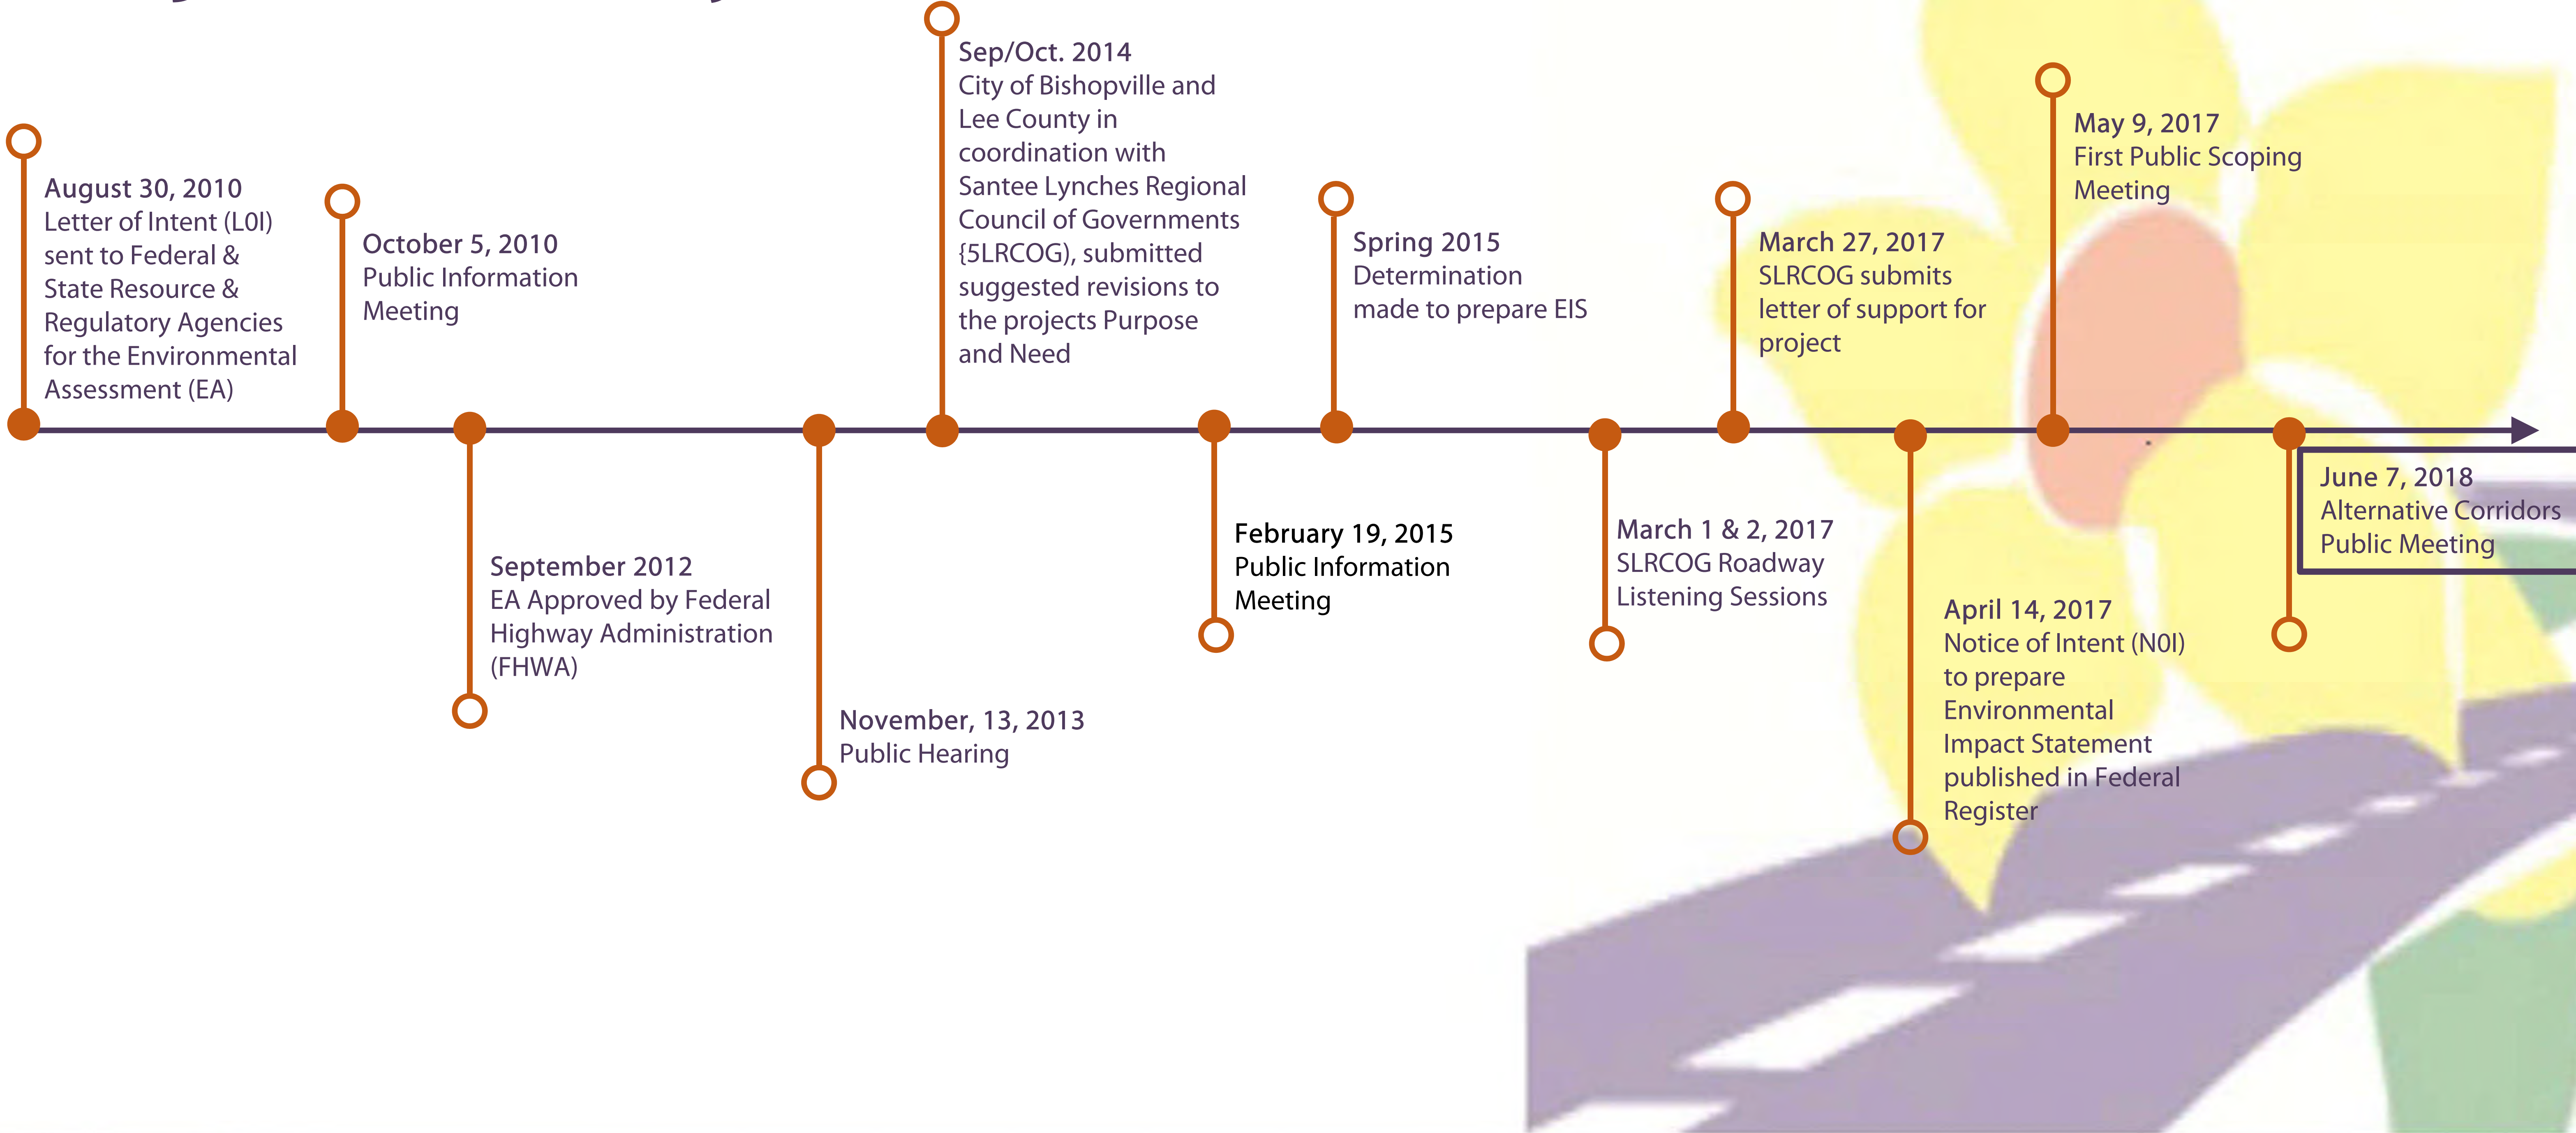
August 30, 2010
Letter of Intent (L0I) sent to Federal & State Resource & Regulatory Agencies for the Environmental Assessment (EA)

October 5, 2010
Public Information Meeting

September 2012
EA Approved by Federal Highway Administration (FHWA)

November, 13, 2013
Public Hearing

Sep/Oct. 2014
City of Bishopville and Lee County in coordination with Santee Lynches Regional Council of Governments {5LRCOG), submitted suggested revisions to the projects Purpose and Need

February 19, 2015
Public Information Meeting

Spring 2015
Determination made to prepare EIS

March 1 & 2, 2017
SLRCOG Roadway Listening Sessions

March 27, 2017
SLRCOG submits letter of support for project

April 14, 2017
Notice of Intent (N0I) to prepare Environmental Impact Statement published in Federal Register

May 9, 2017
First Public Scoping Meeting

June 7, 2018
Alternative Corridors Public Meeting